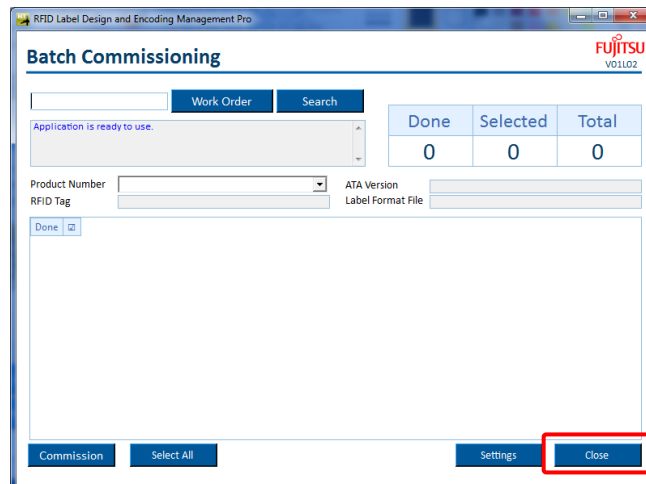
RFID Label Design and Encoding Management Pro

Batch Commissioning

FUJITSU
V01L02

Work Order
Search

Application is ready to use.

| Done | Selected | Total |
|---|---|---|
| 0 | 0 | 0 |

Product Number
RFID Tag
ATA Version
Label Format File

Done ☑

Commission
Select All
Settings
Close